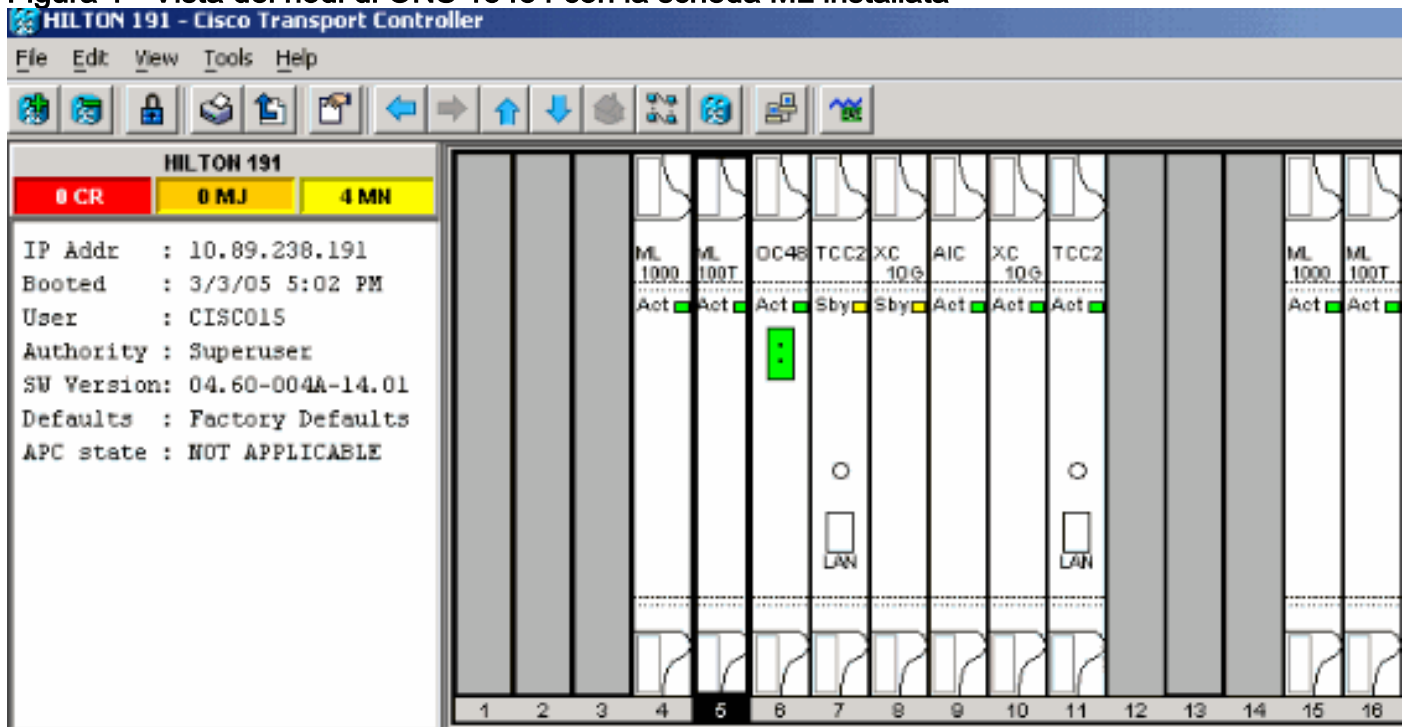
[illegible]
HILTON 191 - Cisco Transport Controller

File Edit View Tools Help

HILTON 191

| 0 CR | 0 MJ | 4 MN |
|---|---|---|

IP Addr : 10.89.238.191
Booted : 3/3/05 5:02 PM
User : CISCO15
Authority : Superuser
SW Version: 04.60-004A-14.01
Defaults : Factory Defaults
APC state : NOT APPLICABLE

ML 1000
Act
ML 100T
Act
OC48
Act
TCC2
Sby
LAN
XC 10G
Sby
AIC
Act
XC 10G
Act
TCC2
Act
LAN
ML 1000
Act
ML 100T
Act

1 2 3 4 5 6 7 8 9 10 11 12 13 14 15 16